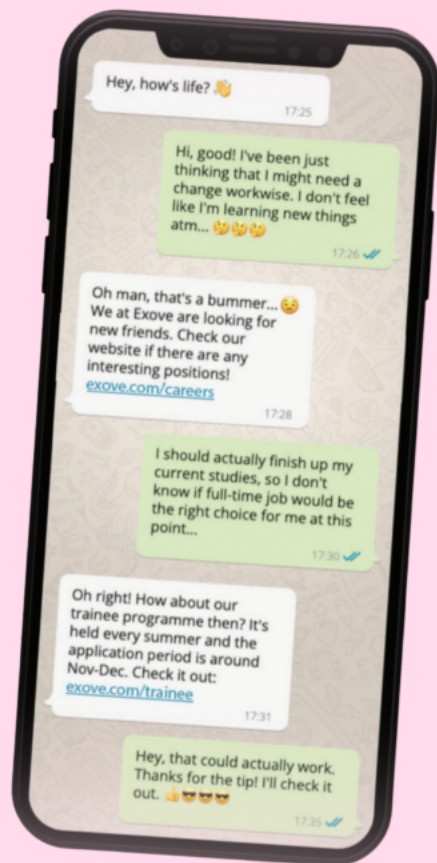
Hey, how's life? 👋
17:25

Hi, good! I've been just thinking that I might need a change workwise. I don't feel like I'm learning new things atm... 😥😥😥
17:26

Oh man, that's a bummer... 😣 We at Exove are looking for new friends. Check our website if there are any interesting positions! exove.com/careers
17:28

I should actually finish up my current studies, so I don't know if full-time job would be the right choice for me at this point...
17:30

Oh right! How about our trainee programme then? It's held every summer and the application period is around Nov-Dec. Check it out: exove.com/trainee
17:31

Hey, that could actually work. Thanks for the tip! I'll check it out. 👍😎😎😎
17:35